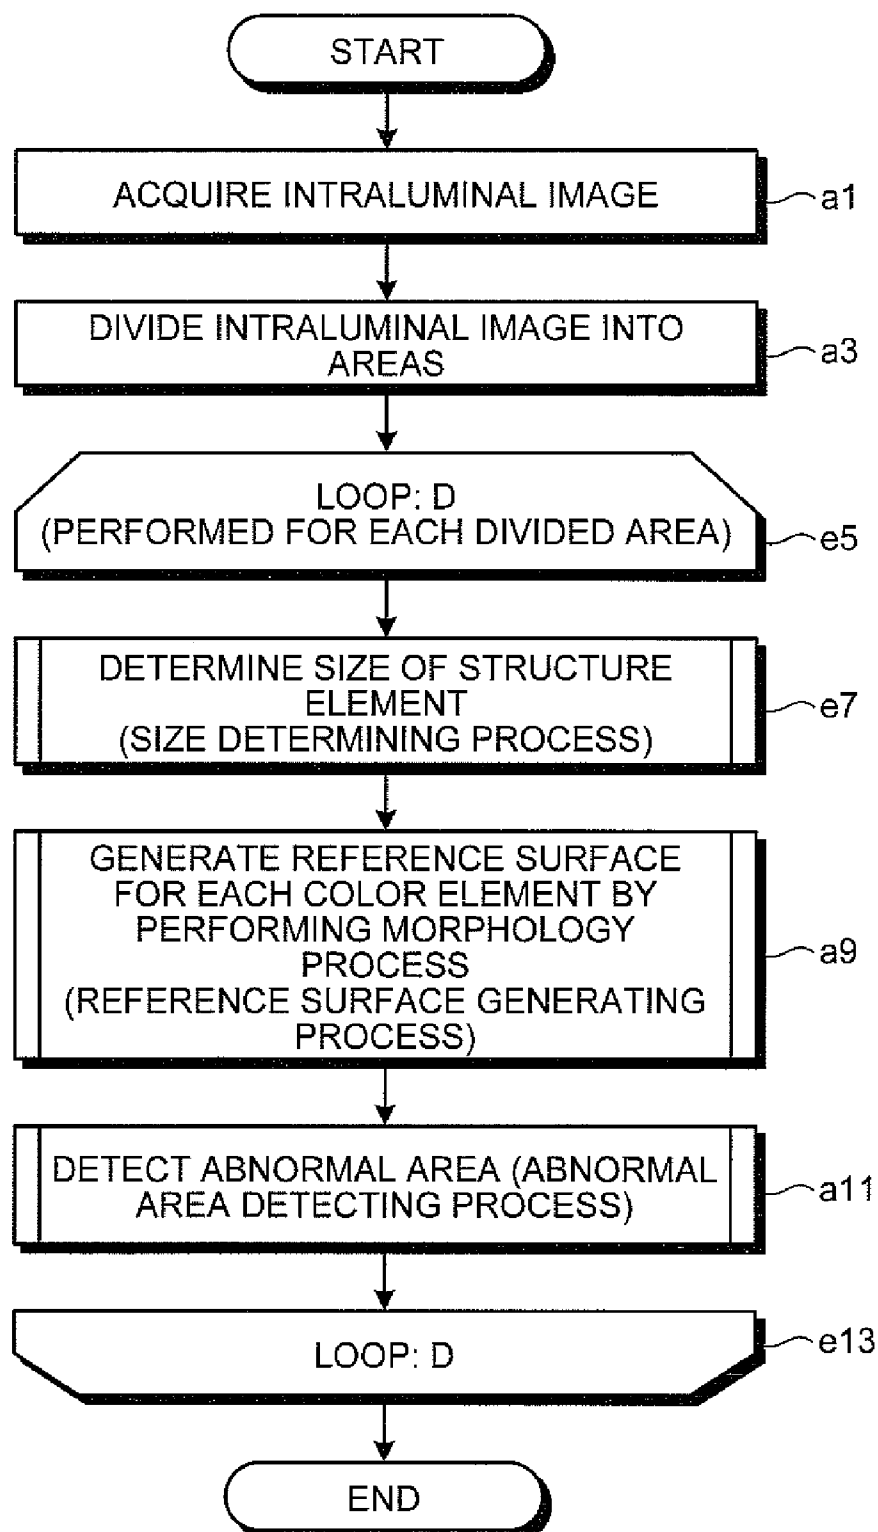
START

ACQUIRE INTRALUMINAL IMAGE

a1

DIVIDE INTRALUMINAL IMAGE INTO AREAS

a3

LOOP: D
(PERFORMED FOR EACH DIVIDED AREA)

e5

DETERMINE SIZE OF STRUCTURE ELEMENT
(SIZE DETERMINING PROCESS)

e7

GENERATE REFERENCE SURFACE FOR EACH COLOR ELEMENT BY PERFORMING MORPHOLOGY PROCESS
(REFERENCE SURFACE GENERATING PROCESS)

a9

DETECT ABNORMAL AREA (ABNORMAL AREA DETECTING PROCESS)

a11

LOOP: D

e13

END